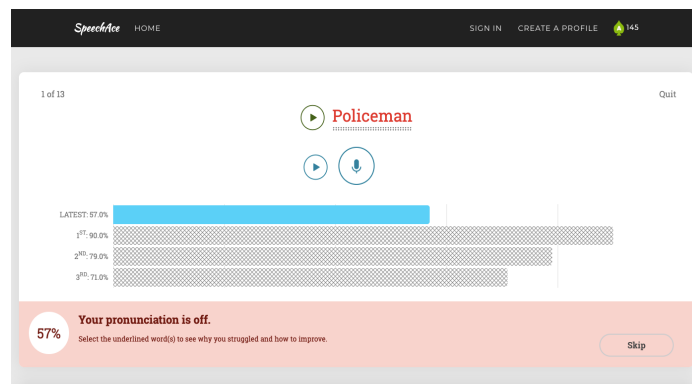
SpeechAce HOME

SIGN IN CREATE A PROFILE 145

1 of 13

Quit

Policeman

LATEST: 57.0%

1$^{ST}$: 90.0%

2$^{ND}$: 79.0%

3$^{RD}$: 71.0%

57%

Your pronunciation is off.

Select the underlined word(s) to see why you struggled and how to improve.

Skip